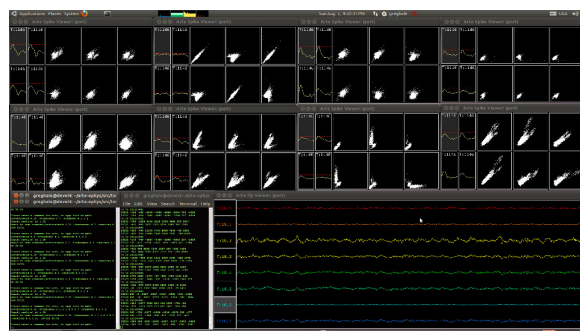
Applications Places System

Arte Spike Viewer (port)

Arte Spike Viewer (port)

Arte Spike Viewer (port)

Arte Spike Viewer (port)

Arte Spike Viewer (port)

Arte Spike Viewer (port)

Arte Spike Viewer (port)

Arte Spike Viewer (port)

greghale@eleven8: ~/arte-ephys/src/c

greghale@eleven8: ~/arte-ephys/src/arte

File Edit View Search Terminal Help

Arte Eeg Viewer (port)

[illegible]